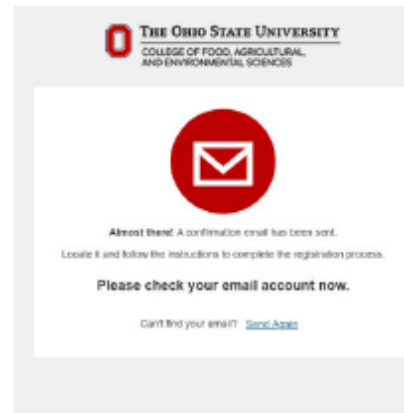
The Ohio State University
COLLEGE OF FOOD, AGRICULTURAL, AND ENVIRONMENTAL SCIENCES

Almost there! A confirmation email has been sent.

Locate it and follow the instructions to complete the registration process.

Please check your email account now.

Can't find your email? Send Again